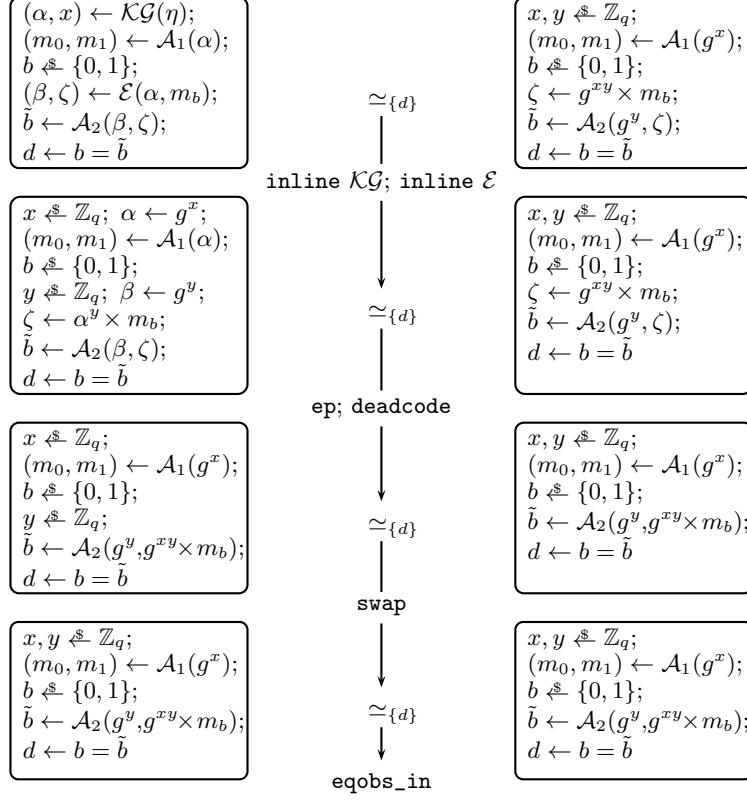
$(\alpha, x) \leftarrow \mathcal{KG}(\eta);$
$(m_0, m_1) \leftarrow \mathcal{A}_1(\alpha);$
$b \xleftarrow{\$} \{0,1\};$
$(\beta, \zeta) \leftarrow \mathcal{E}(\alpha, m_b);$
$\tilde{b} \leftarrow \mathcal{A}_2(\beta, \zeta);$
$d \leftarrow b = \tilde{b}$

$\simeq_{\{d\}}$

$x, y \xleftarrow{\$} \mathbb{Z}_q;$
$(m_0, m_1) \leftarrow \mathcal{A}_1(g^x);$
$b \xleftarrow{\$} \{0,1\};$
$\zeta \leftarrow g^{xy} \times m_b;$
$\tilde{b} \leftarrow \mathcal{A}_2(g^y, \zeta);$
$d \leftarrow b = \tilde{b}$

inline $\mathcal{KG}$; inline $\mathcal{E}$

$x \xleftarrow{\$} \mathbb{Z}_q;\ \alpha \leftarrow g^x;$
$(m_0, m_1) \leftarrow \mathcal{A}_1(\alpha);$
$b \xleftarrow{\$} \{0,1\};$
$y \xleftarrow{\$} \mathbb{Z}_q;\ \beta \leftarrow g^y;$
$\zeta \leftarrow \alpha^y \times m_b;$
$\tilde{b} \leftarrow \mathcal{A}_2(\beta, \zeta);$
$d \leftarrow b = \tilde{b}$

$\simeq_{\{d\}}$

$x, y \xleftarrow{\$} \mathbb{Z}_q;$
$(m_0, m_1) \leftarrow \mathcal{A}_1(g^x);$
$b \xleftarrow{\$} \{0,1\};$
$\zeta \leftarrow g^{xy} \times m_b;$
$\tilde{b} \leftarrow \mathcal{A}_2(g^y, \zeta);$
$d \leftarrow b = \tilde{b}$

ep; deadcode

$x \xleftarrow{\$} \mathbb{Z}_q;$
$(m_0, m_1) \leftarrow \mathcal{A}_1(g^x);$
$b \xleftarrow{\$} \{0,1\};$
$y \xleftarrow{\$} \mathbb{Z}_q;$
$\tilde{b} \leftarrow \mathcal{A}_2(g^y, g^{xy} \times m_b);$
$d \leftarrow b = \tilde{b}$

$\simeq_{\{d\}}$

$x, y \xleftarrow{\$} \mathbb{Z}_q;$
$(m_0, m_1) \leftarrow \mathcal{A}_1(g^x);$
$b \xleftarrow{\$} \{0,1\};$
$\tilde{b} \leftarrow \mathcal{A}_2(g^y, g^{xy} \times m_b);$
$d \leftarrow \tilde{b}$

swap

$x, y \xleftarrow{\$} \mathbb{Z}_q;$
$(m_0, m_1) \leftarrow \mathcal{A}_1(g^x);$
$b \xleftarrow{\$} \{0,1\};$
$\tilde{b} \leftarrow \mathcal{A}_2(g^y, g^{xy} \times m_b);$
$d \leftarrow b = \tilde{b}$

$\simeq_{\{d\}}$

$x, y \xleftarrow{\$} \mathbb{Z}_q;$
$(m_0, m_1) \leftarrow \mathcal{A}_1(g^x);$
$b \xleftarrow{\$} \{0,1\};$
$\tilde{b} \leftarrow \mathcal{A}_2(g^y, g^{xy} \times m_b);$
$d \leftarrow b = \tilde{b}$

eqobs_in